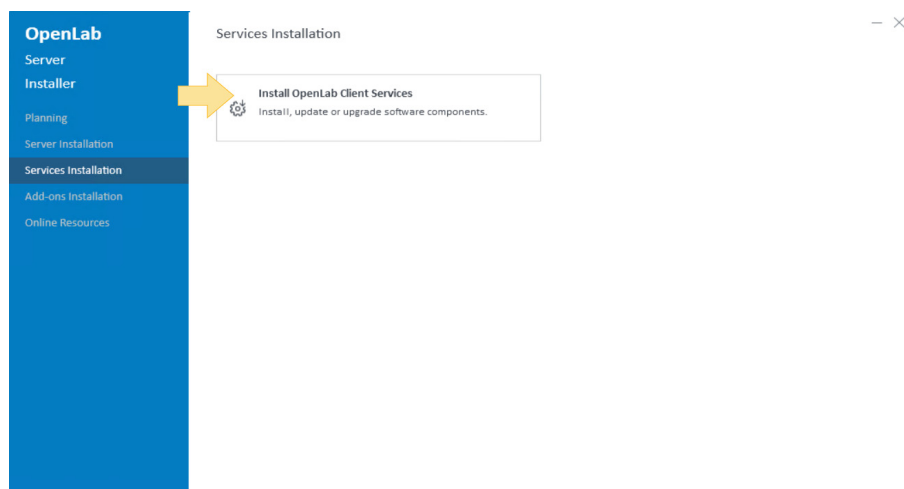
OpenLab
Server
Installer

Planning
Server Installation
Services Installation
Add-ons Installation
Online Resources

Services Installation

– ✕

Install OpenLab Client Services
Install, update or upgrade software components.